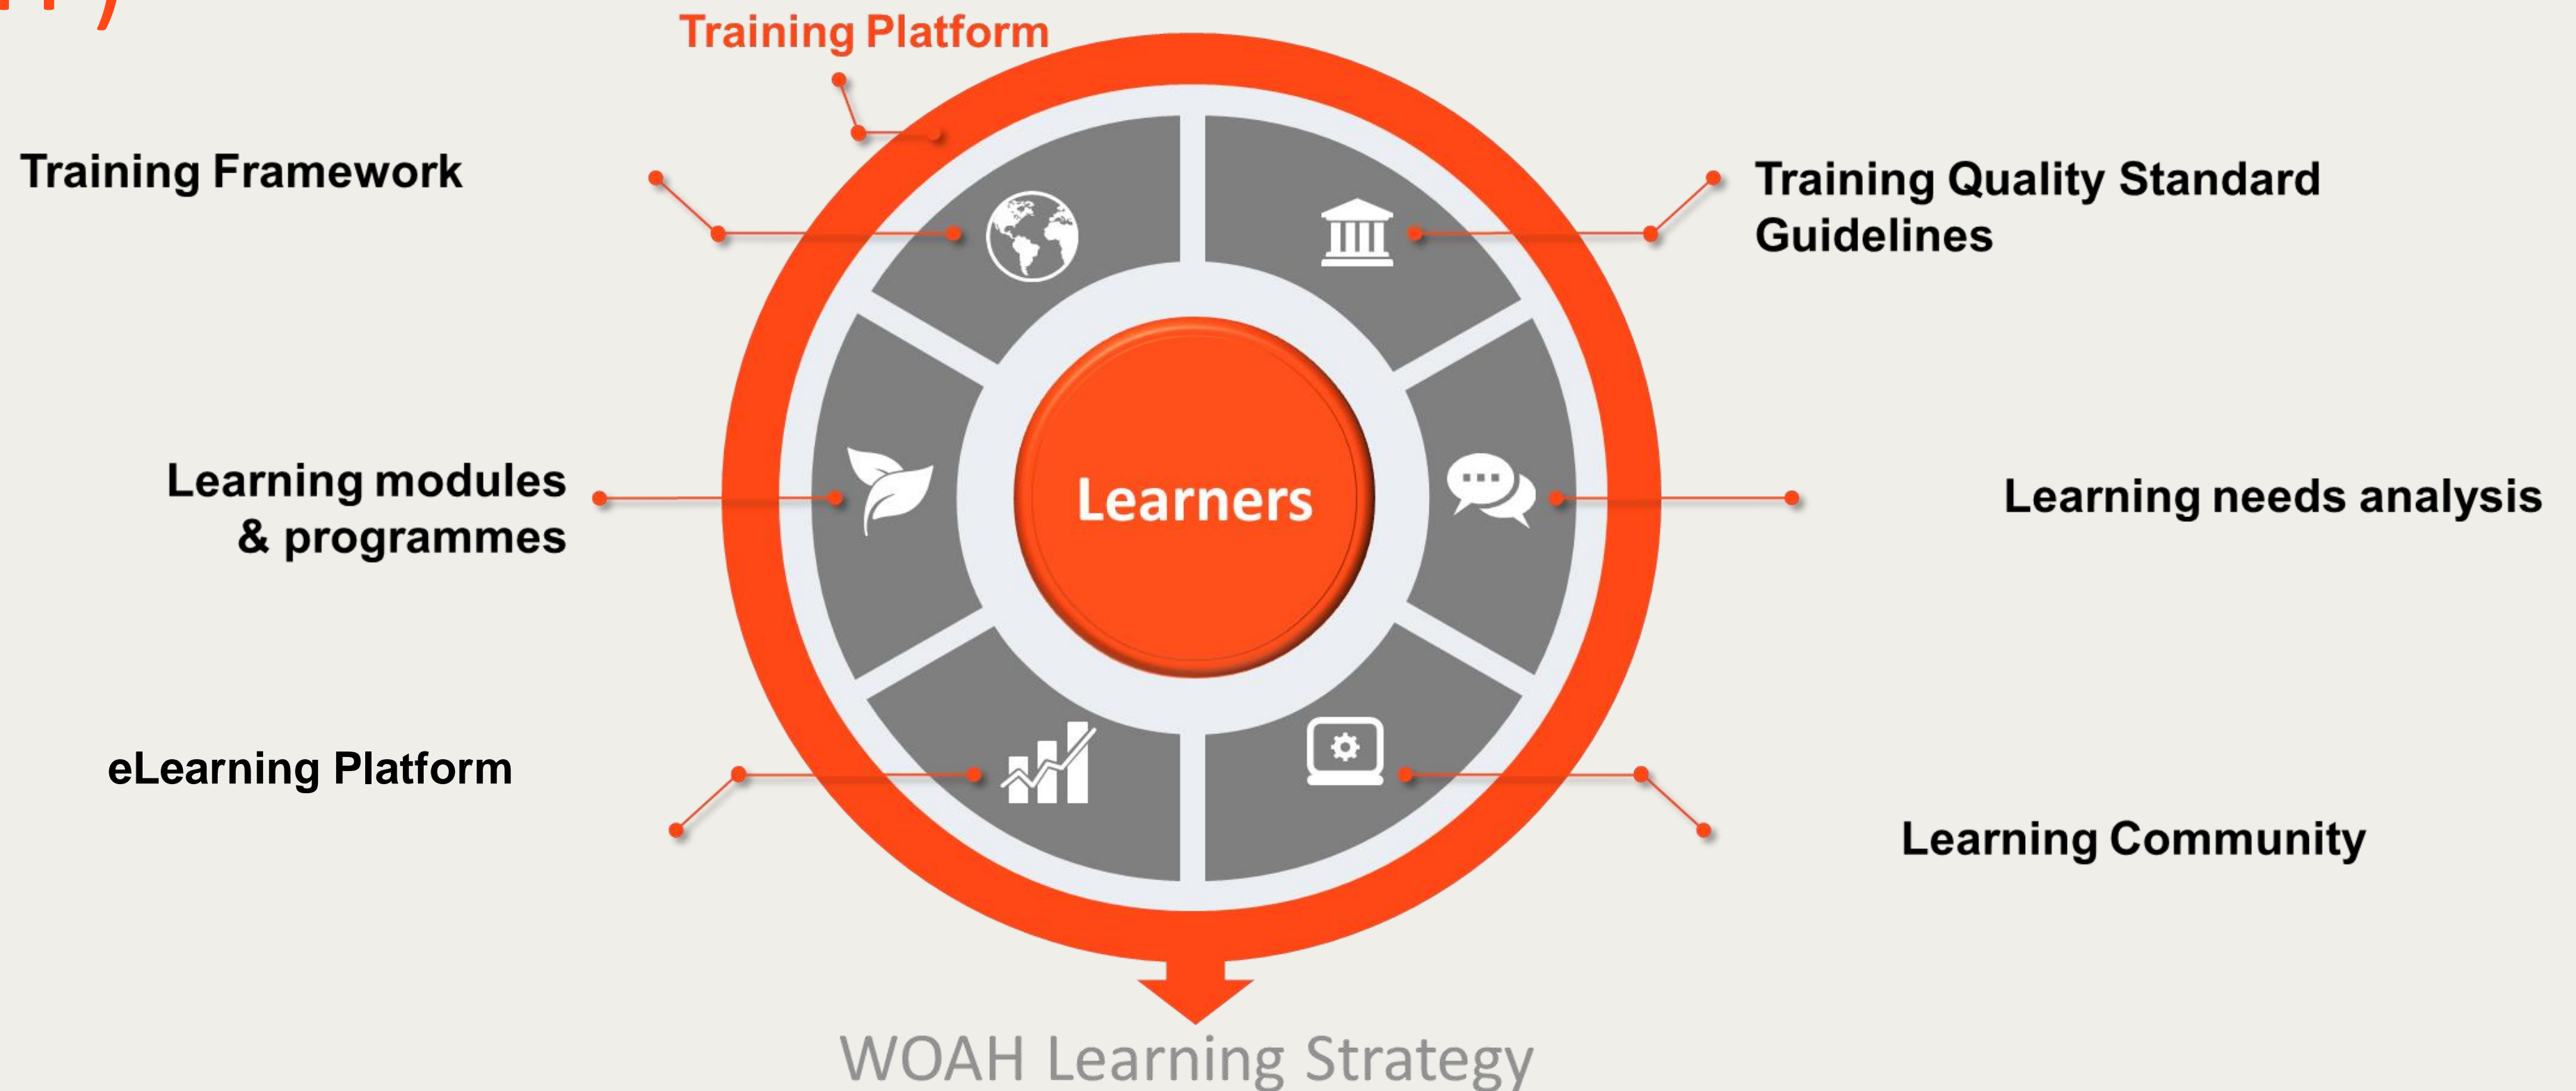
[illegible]

Training Platform

Training Framework

Training Quality Standard Guidelines

Learning modules & programmes

Learners

Learning needs analysis

eLearning Platform

Learning Community

WOAH Learning Strategy